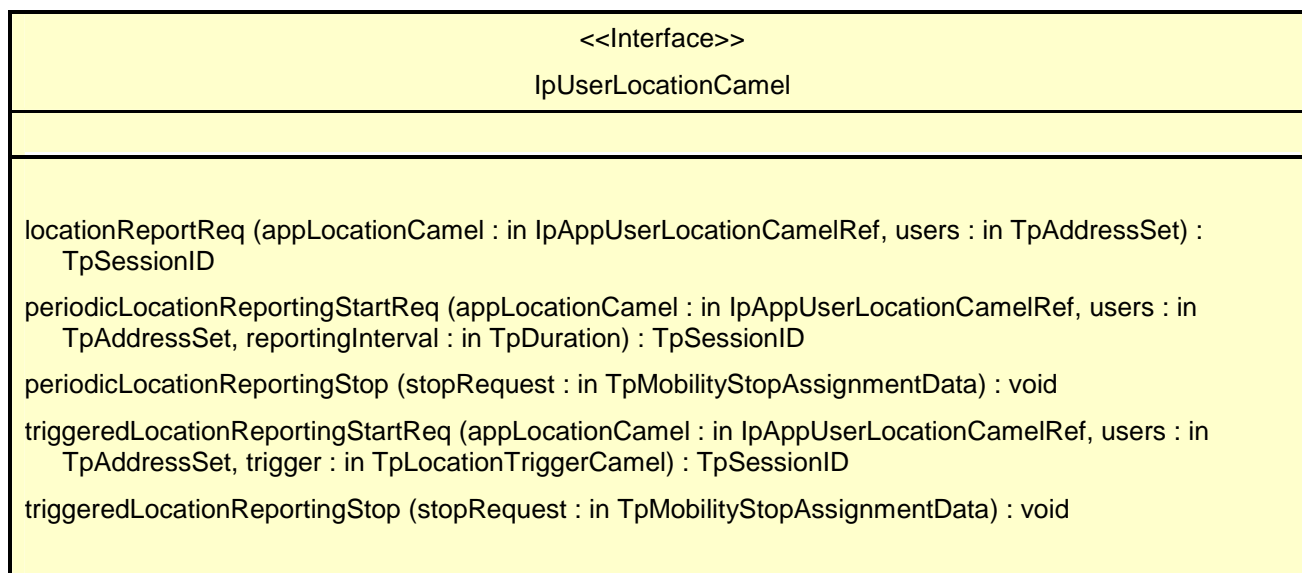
<<Interface>>

IpUserLocationCamel

locationReportReq (appLocationCamel : in IpAppUserLocationCamelRef, users : in TpAddressSet) : TpSessionID

periodicLocationReportingStartReq (appLocationCamel : in IpAppUserLocationCamelRef, users : in TpAddressSet, reportingInterval : in TpDuration) : TpSessionID

periodicLocationReportingStop (stopRequest : in TpMobilityStopAssignmentData) : void

triggeredLocationReportingStartReq (appLocationCamel : in IpAppUserLocationCamelRef, users : in TpAddressSet, trigger : in TpLocationTriggerCamel) : TpSessionID

triggeredLocationReportingStop (stopRequest : in TpMobilityStopAssignmentData) : void